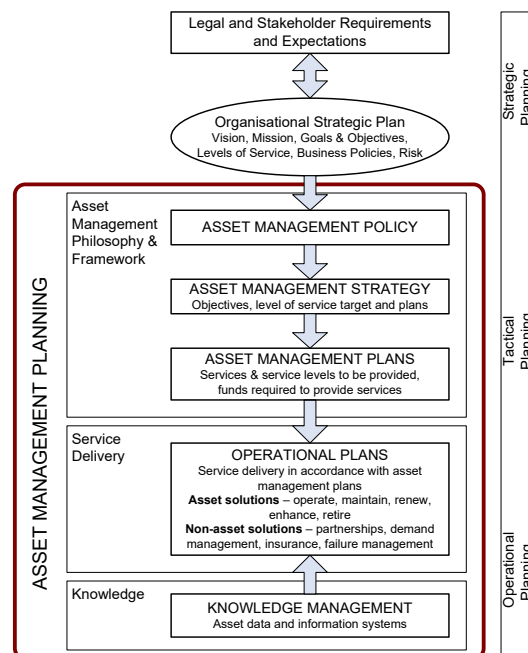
Legal and Stakeholder Requirements and Expectations

Organisational Strategic Plan
Vision, Mission, Goals & Objectives, Levels of Service, Business Policies, Risk

ASSET MANAGEMENT PLANNING

Asset Management Philosophy & Framework

ASSET MANAGEMENT POLICY

ASSET MANAGEMENT STRATEGY
Objectives, level of service target and plans

ASSET MANAGEMENT PLANS
Services & service levels to be provided, funds required to provide services

Service Delivery

OPERATIONAL PLANS
Service delivery in accordance with asset management plans
**Asset solutions** – operate, maintain, renew, enhance, retire
**Non-asset solutions** – partnerships, demand management, insurance, failure management

Knowledge

KNOWLEDGE MANAGEMENT
Asset data and information systems

Strategic Planning

Tactical Planning

Operational Planning